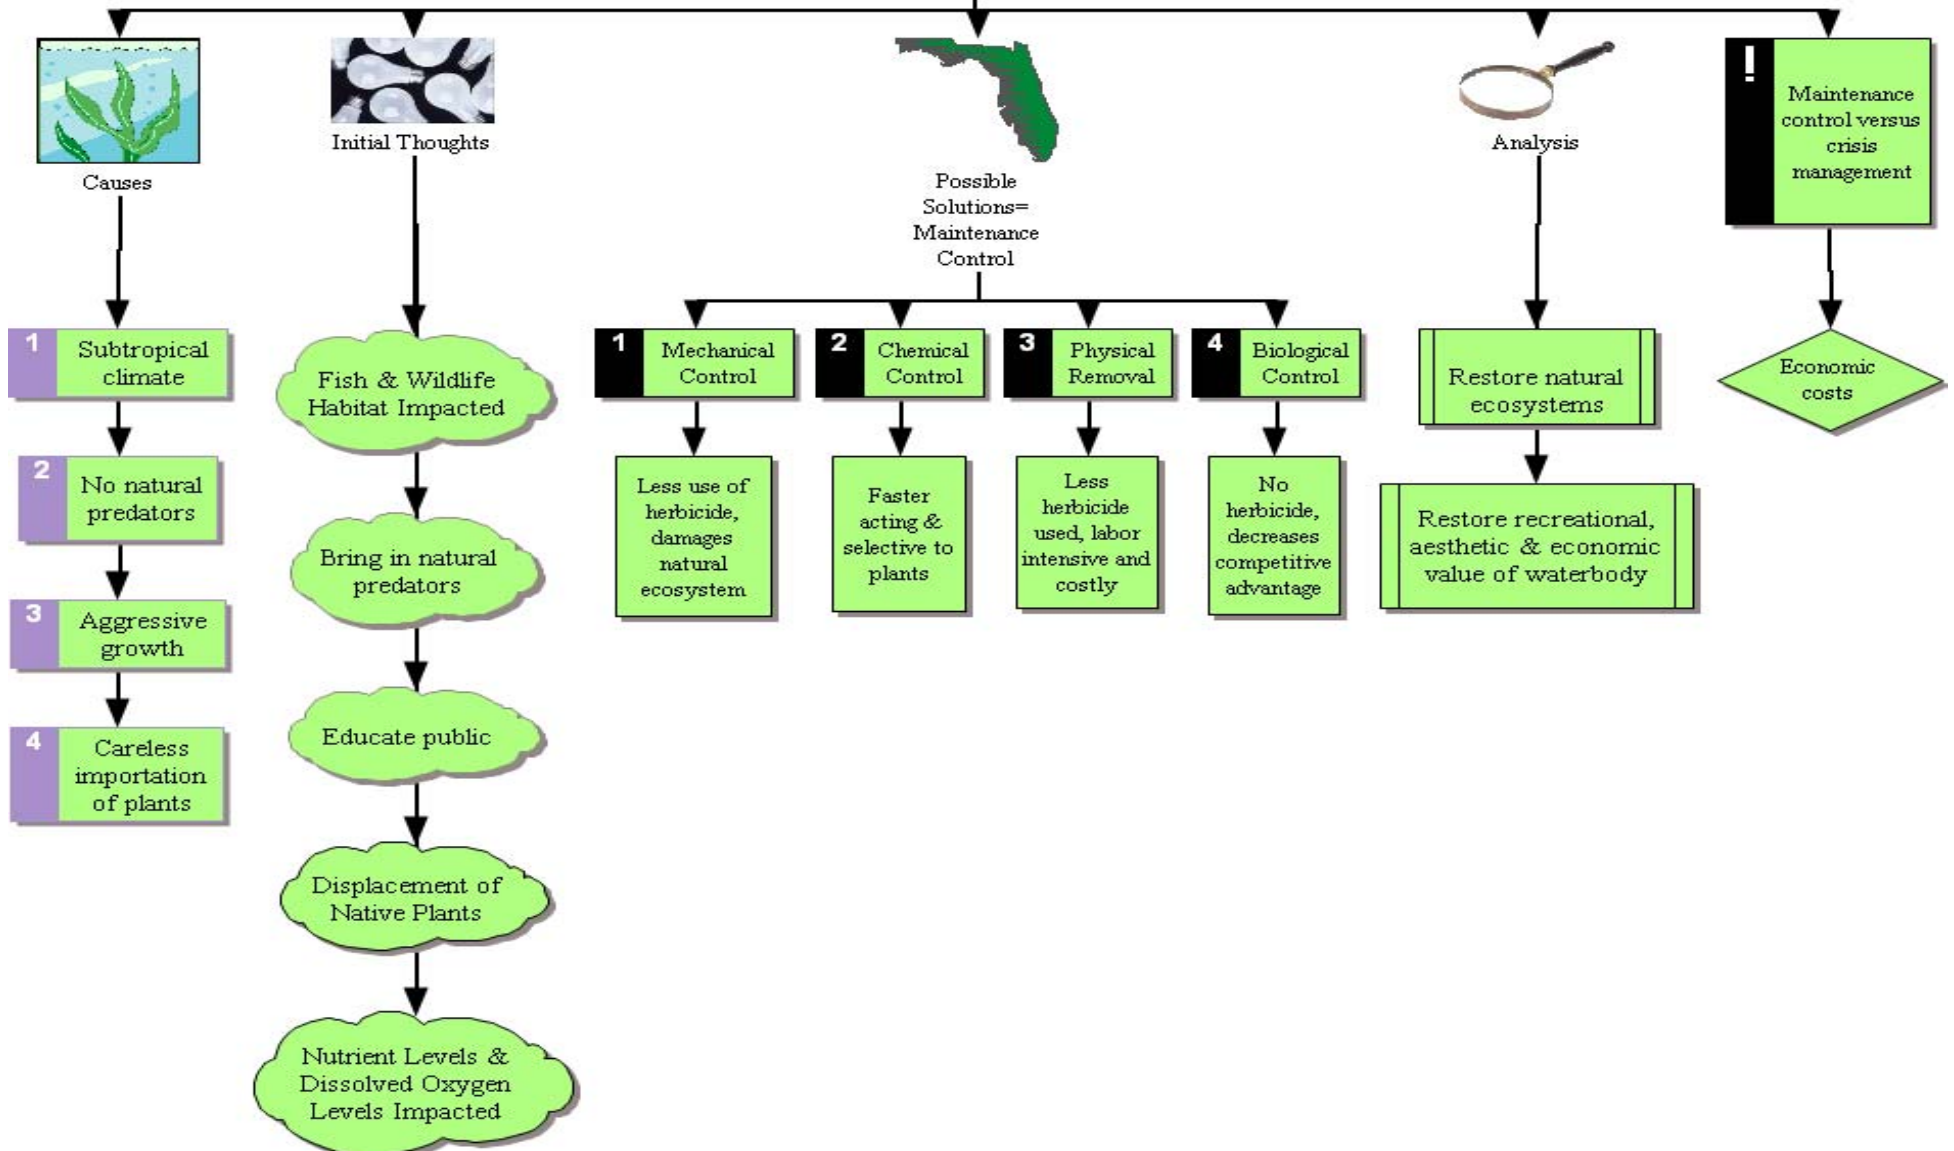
Causes

1 Subtropical climate

2 No natural predators

3 Aggressive growth

4 Careless importation of plants

Initial Thoughts

Fish & Wildlife Habitat Impacted

Bring in natural predators

Educate public

Displacement of Native Plants

Nutrient Levels & Dissolved Oxygen Levels Impacted

Possible Solutions= Maintenance Control

1 Mechanical Control

Less use of herbicide, damages natural ecosystem

2 Chemical Control

Faster acting & selective to plants

3 Physical Removal

Less herbicide used, labor intensive and costly

4 Biological Control

No herbicide, decreases competitive advantage

Analysis

Restore natural ecosystems

Restore recreational, aesthetic & economic value of waterbody

!

Maintenance control versus crisis management

Economic costs